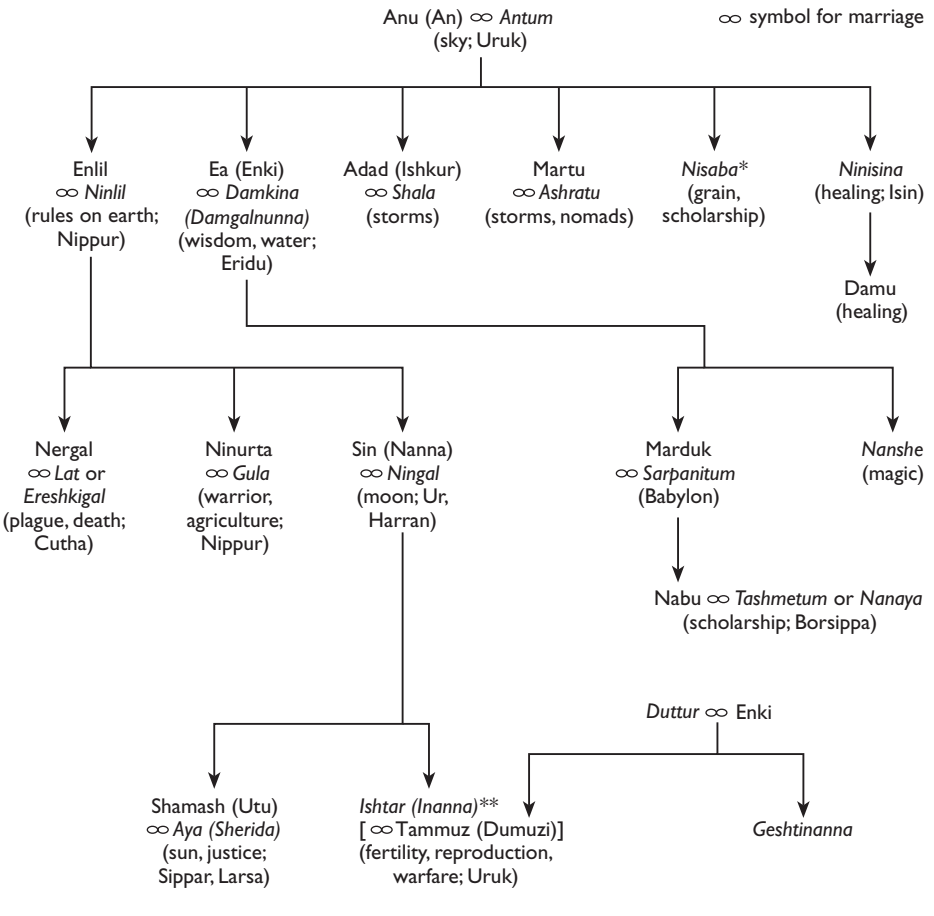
Anu (An) ∞ *Antum*
(sky; Uruk)

∞ symbol for marriage

Enlil
∞ *Ninlil*
(rules on earth; Nippur)

Ea (Enki)
∞ *Damkina (Damgalnunna)*
(wisdom, water; Eridu)

Adad (Ishkur)
∞ *Shala*
(storms)

Martu
∞ *Ashratu*
(storms, nomads)

*Nisaba*\*
(grain, scholarship)

*Ninisina*
(healing; Isin)

Damu
(healing)

Nergal
∞ *Lat* or *Ereshkigal*
(plague, death; Cutha)

Ninurta
∞ *Gula*
(warrior, agriculture; Nippur)

Sin (Nanna)
∞ *Ningal*
(moon; Ur, Harran)

Marduk
∞ *Sarpanitum*
(Babylon)

*Nanshe*
(magic)

Nabu ∞ *Tashmetum* or *Nanaya*
(scholarship; Borsippa)

*Duttur* ∞ Enki

Shamash (Utu)
∞ *Aya (Sherida)*
(sun, justice; Sippar, Larsa)

*Ishtar (Inanna)*\*\*
[ ∞ Tammuz (Dumuzi)]
(fertility, reproduction, warfare; Uruk)

*Geshtinanna*